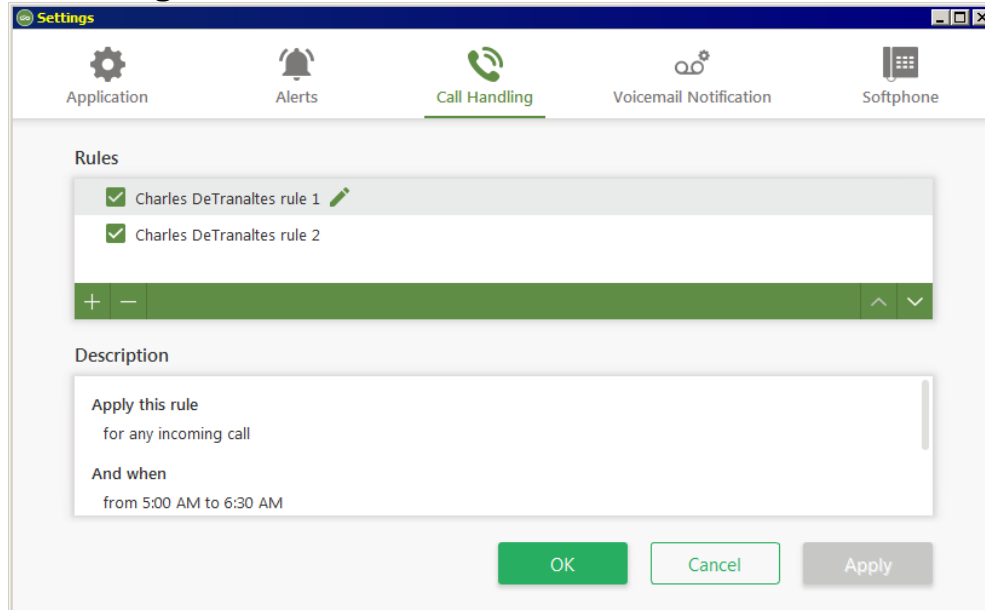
Settings

Application
Alerts
Call Handling
Voicemail Notification
Softphone

Rules

Charles DeTranaltes rule 1
Charles DeTranaltes rule 2

+ −

Description

Apply this rule
for any incoming call

And when
from 5:00 AM to 6:30 AM

OK
Cancel
Apply